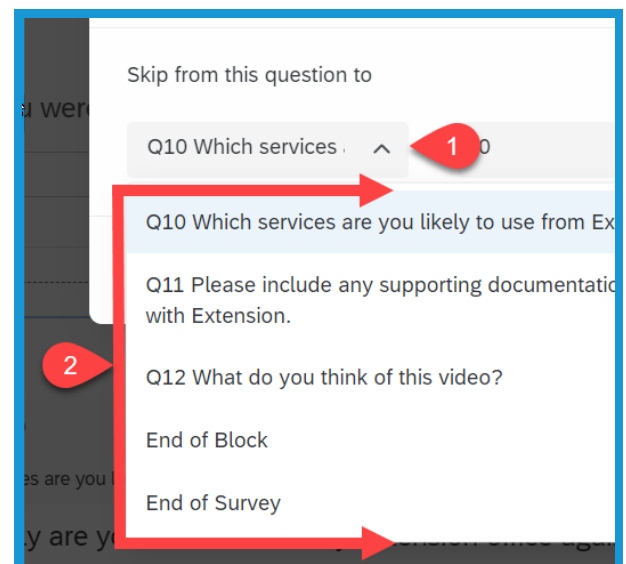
u were

Skip from this question to

Q10 Which services

1

0

Q10 Which services are you likely to use from Ex

Q11 Please include any supporting documentatio with Extension.

2

Q12 What do you think of this video?

End of Block

es are you l

End of Survey

y are yo

nsion office aga